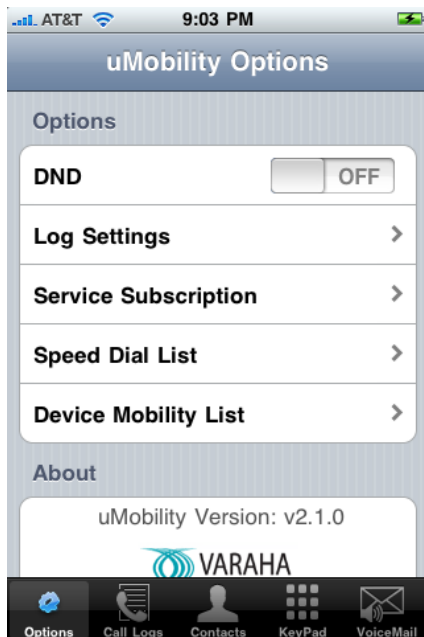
AT&T 9:03 PM

uMobility Options

Options

DND OFF

Log Settings

Service Subscription

Speed Dial List

Device Mobility List

About

uMobility Version: v2.1.0

VARAHA

Options Call Logs Contacts KeyPad VoiceMail